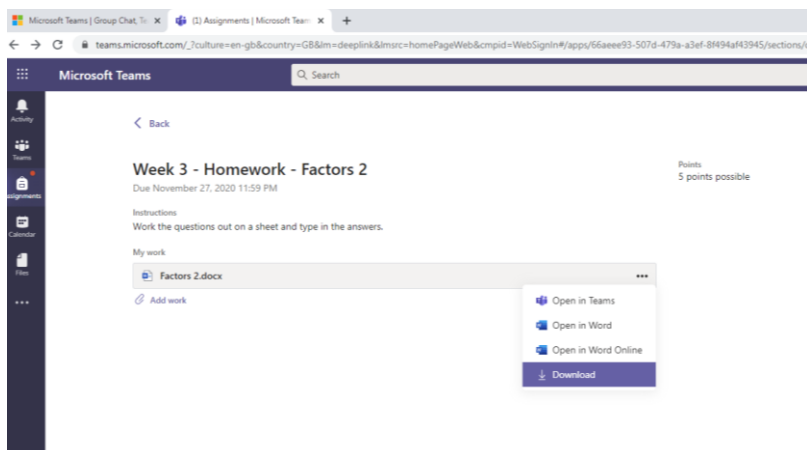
Microsoft Teams | Group Chat, Te ×
(1) Assignments | Microsoft Team ×
+

teams.microsoft.com/_?culture=en-gb&country=GB&lm=deeplink&lmsrc=homePageWeb&cmpid=WebSignIn#/apps/66aeee93-507d-479a-a3ef-8f494af43945/sections/

Microsoft Teams
Search

Activity
Teams
Assignments
Calendar
Files
...

Back

Week 3 - Homework - Factors 2
Due November 27, 2020 11:59 PM

Points
5 points possible

Instructions
Work the questions out on a sheet and type in the answers.

My work
Factors 2.docx
...
Add work

Open in Teams
Open in Word
Open in Word Online
Download